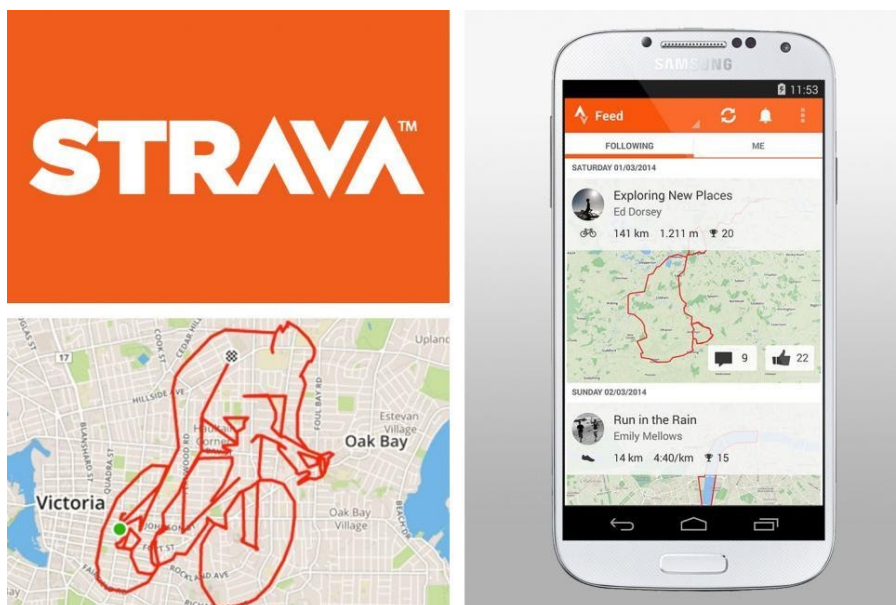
STRAVA™

Uplanc
COOK ST
CEDAR HILL
QUADRA ST
BLANSHARD ST
HILLSIDE AVE
FOUL BAY RD
Estevan Village
Oak Bay
Victoria
JOHNSON ST
FORT ST
ROCKLAND AVE
Oak Bay Village
BEACH DR
17

SAMSUNG
11:53
Feed
FOLLOWING
ME
SATURDAY 01/03/2014
Exploring New Places
Ed Dorsey
141 km 1.211 m 20
9
22
SUNDAY 02/03/2014
Run in the Rain
Emily Mellows
14 km 4:40/km 15